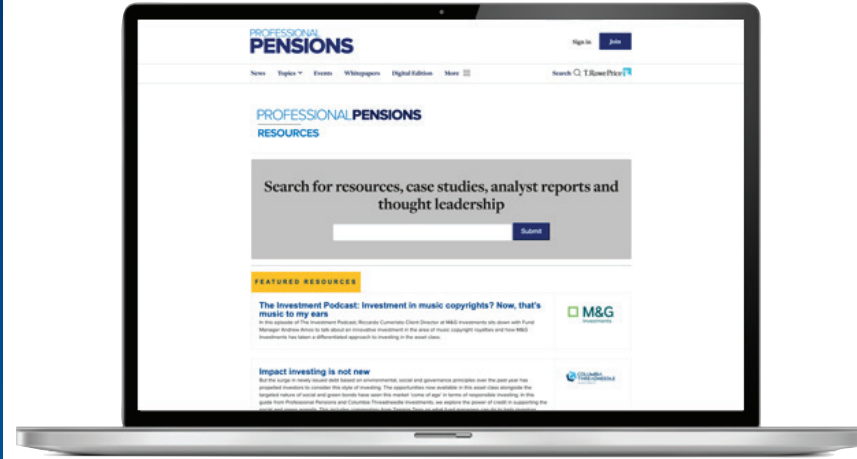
PROFESSIONAL PENSIONS

Sign in Join

News Topics Events Whitepapers Digital Edition More

Search T. Rowe Price

PROFESSIONAL PENSIONS RESOURCES

Search for resources, case studies, analyst reports and thought leadership

Submit

FEATURED RESOURCES

The Investment Podcast: Investment in music copyrights? Now, that's music to my ears

In this episode of The Investment Podcast, Riccardo Cumerlato Client Director at M&G Investments sits down with Fund Manager Andrew Amos to talk about an innovative investment in the area of music copyright royalties and how M&G Investments has taken a differentiated approach to investing in the asset class.

M&G Investments

Impact investing is not new

But the surge in newly issued debt based on environmental, social and governance principles over the past year has propelled investors to consider this style of investing. The opportunities now available in this asset class alongside the targeted nature of social and green bonds have seen this market 'come of age' in terms of responsible investing. In this guide from Professional Pensions and Columbia Threadneedle Investments, we explore the power of credit in supporting the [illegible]

COLUMBIA THREADNEEDLE